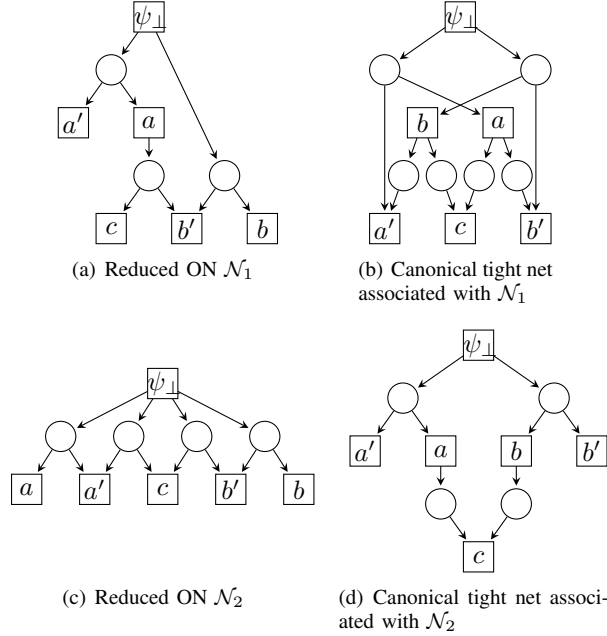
$\psi_\bot$

$a'$ $a$

$c$ $b'$ $b$

(a) Reduced ON $\mathcal{N}_1$

$\psi_\bot$

$b$ $a$

$a'$ $c$ $b'$

(b) Canonical tight net associated with $\mathcal{N}_1$

$\psi_\bot$

$a$ $a'$ $c$ $b'$ $b$

(c) Reduced ON $\mathcal{N}_2$

$\psi_\bot$

$a'$ $a$ $b$ $b'$

$c$

(d) Canonical tight net associated with $\mathcal{N}_2$